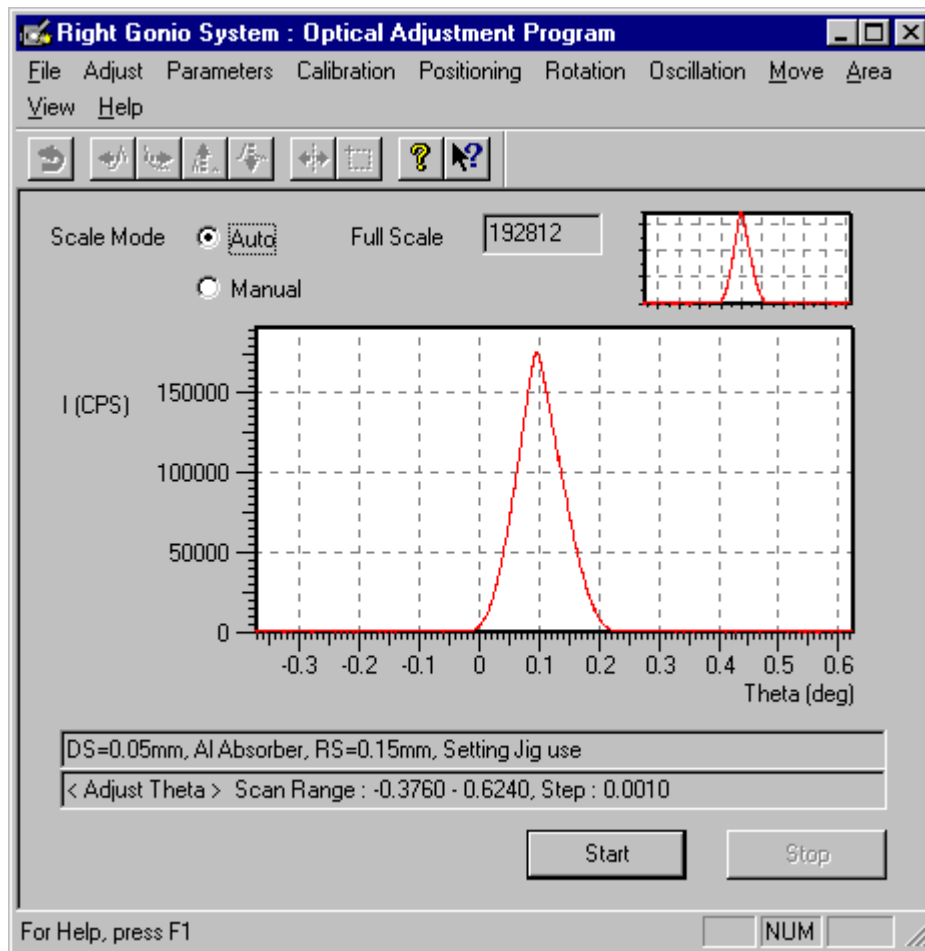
Right Gonio System : Optical Adjustment Program

File Adjust Parameters Calibration Positioning Rotation Oscillation Move Area View Help

Scale Mode Auto Full Scale 192812

Manual

I (CPS)

150000

100000

50000

0

-0.3 -0.2 -0.1 0 0.1 0.2 0.3 0.4 0.5 0.6

Theta (deg)

DS=0.05mm, Al Absorber, RS=0.15mm, Setting Jig use

< Adjust Theta > Scan Range : -0.3760 - 0.6240, Step : 0.0010

Start Stop

For Help, press F1 NUM